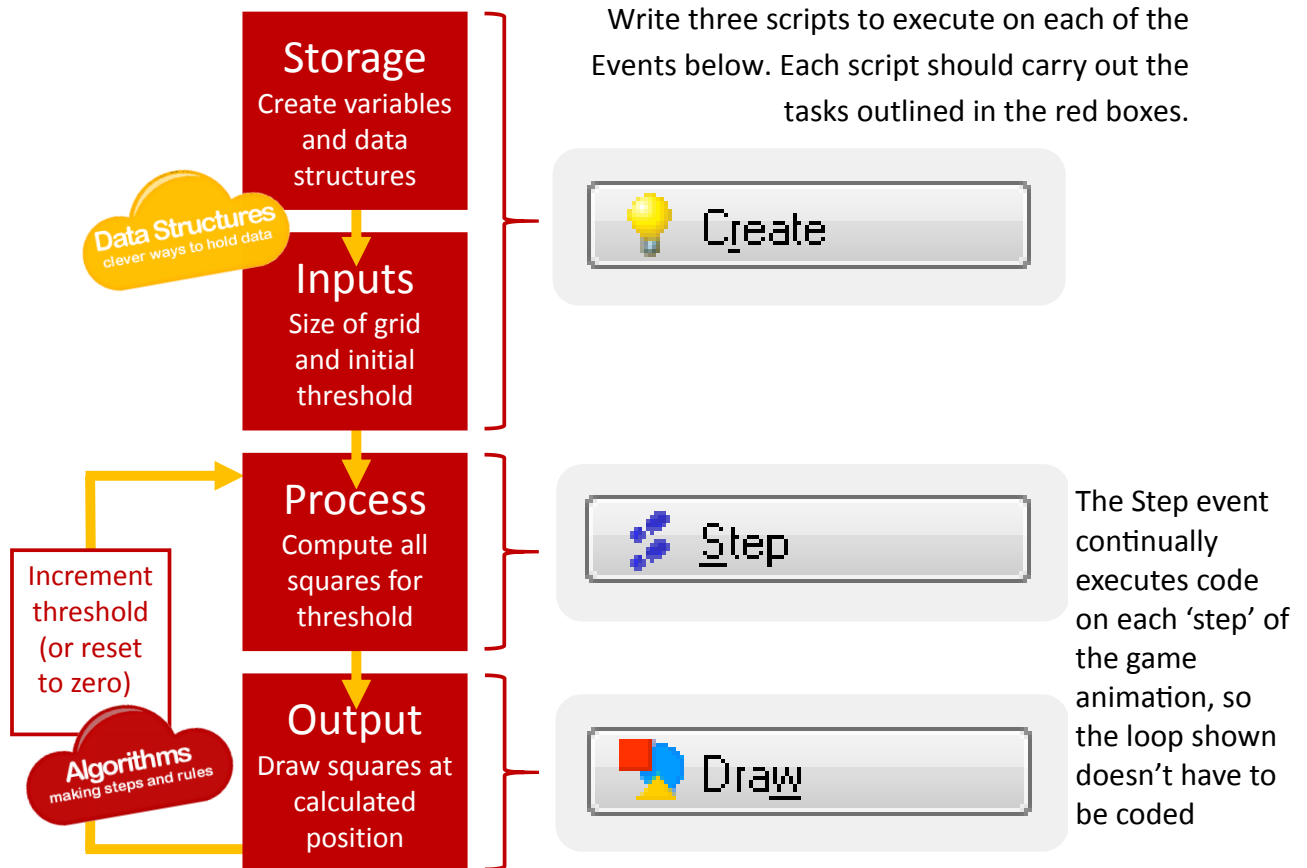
Storage
Create variables and data structures

Data Structures
clever ways to hold data

Inputs
Size of grid and initial threshold

Process
Compute all squares for threshold

Increment threshold (or reset to zero)

Algorithms
making steps and rules

Output
Draw squares at calculated position

Write three scripts to execute on each of the Events below. Each script should carry out the tasks outlined in the red boxes.

Create

Step

Draw

The Step event continually executes code on each 'step' of the game animation, so the loop shown doesn't have to be coded